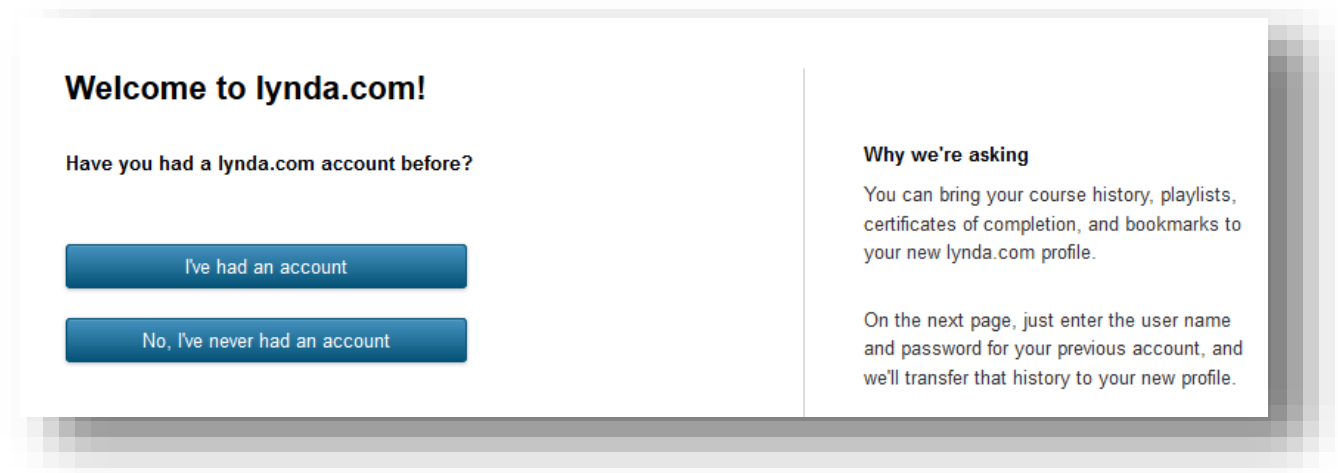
Welcome to lynda.com!

Have you had a lynda.com account before?

I've had an account

No, I've never had an account

Why we're asking

You can bring your course history, playlists, certificates of completion, and bookmarks to your new lynda.com profile.

On the next page, just enter the user name and password for your previous account, and we'll transfer that history to your new profile.